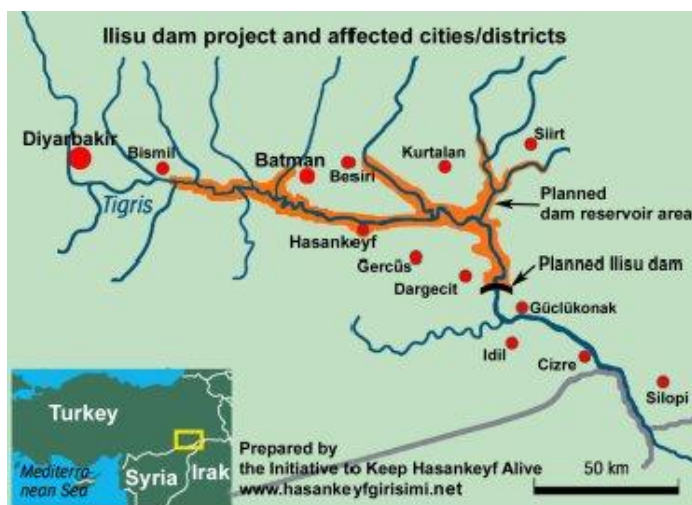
Ilisu dam project and affected cities/districts

Diyarbakir
Bismil
Tigris
Batman
Besiri
Kurtalan
Siirt
Planned dam reservoir area
Hasankeyf
Gercüs
Dargecit
Planned Ilisu dam
Güclükonak
Idil
Cizre
Silopi

Turkey
Mediterranean Sea
Syria
Irak

Prepared by the Initiative to Keep Hasankeyf Alive
www.hasankeyfgirisimi.net

50 km